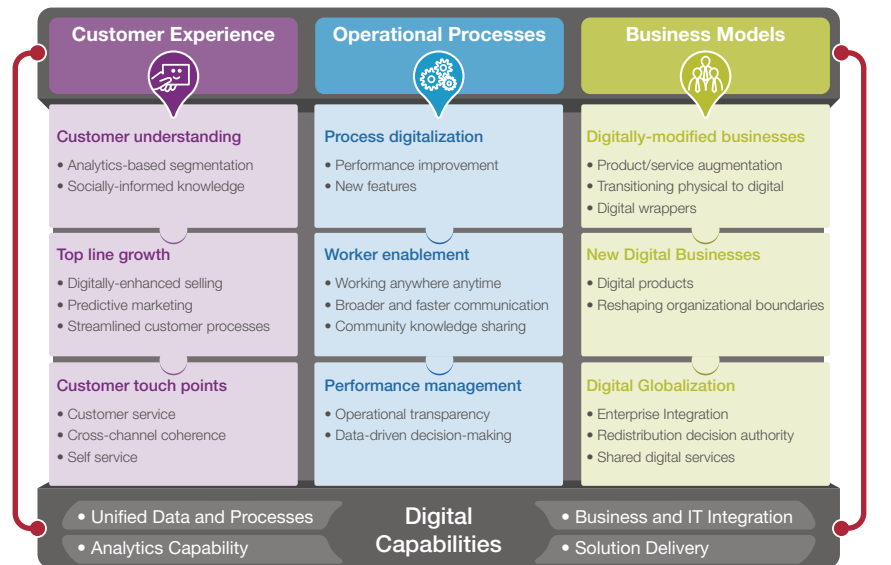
Customer Experience

Operational Processes

Business Models

Customer understanding
• Analytics-based segmentation
• Socially-informed knowledge

Top line growth
• Digitally-enhanced selling
• Predictive marketing
• Streamlined customer processes

Customer touch points
• Customer service
• Cross-channel coherence
• Self service

Process digitalization
• Performance improvement
• New features

Worker enablement
• Working anywhere anytime
• Broader and faster communication
• Community knowledge sharing

Performance management
• Operational transparency
• Data-driven decision-making

Digitally-modified businesses
• Product/service augmentation
• Transitioning physical to digital
• Digital wrappers

New Digital Businesses
• Digital products
• Reshaping organizational boundaries

Digital Globalization
• Enterprise Integration
• Redistribution decision authority
• Shared digital services

• Unified Data and Processes
• Analytics Capability

Digital Capabilities

• Business and IT Integration
• Solution Delivery